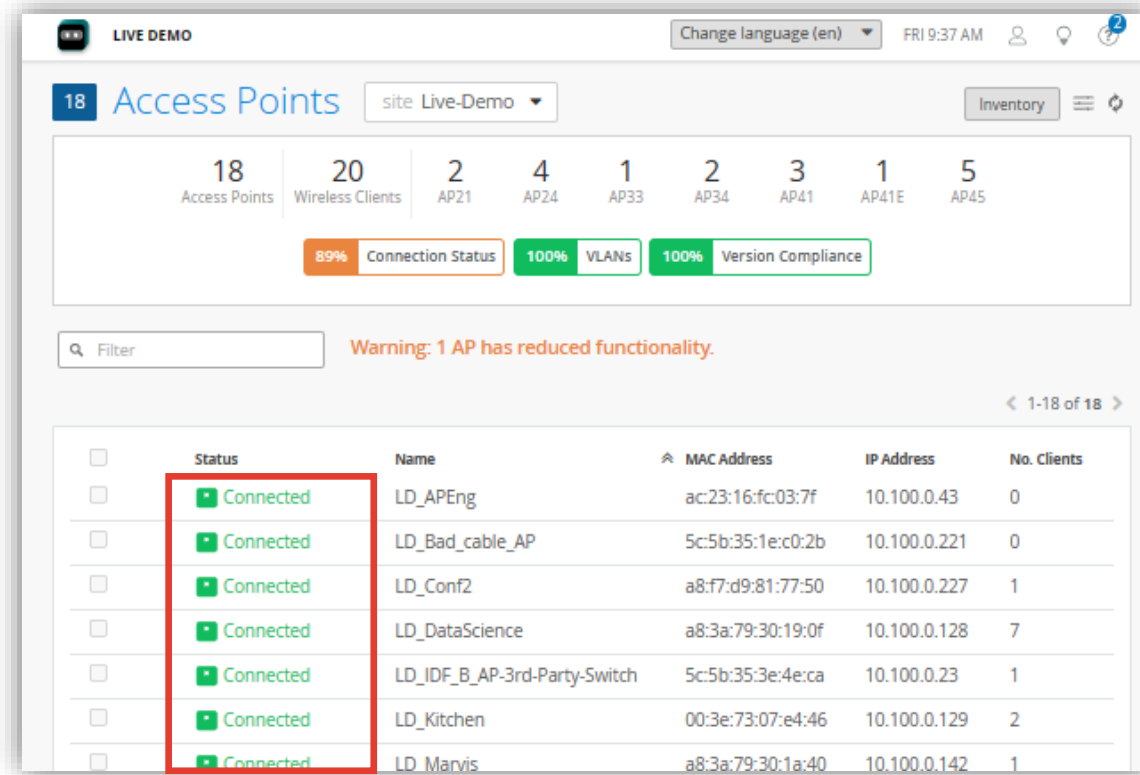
LIVE DEMO

Change language (en)

FRI 9:37 AM

2

18 Access Points

site Live-Demo

Inventory

18 Access Points
20 Wireless Clients
2 AP21
4 AP24
1 AP33
2 AP34
3 AP41
1 AP41E
5 AP45

89% Connection Status
100% VLANs
100% Version Compliance

Filter

Warning: 1 AP has reduced functionality.

1-18 of 18

| | Status | Name | MAC Address | IP Address | No. Clients |
|---|---|---|---|---|---|
| | Connected | LD_APEng | ac:23:16:fc:03:7f | 10.100.0.43 | 0 |
| | Connected | LD_Bad_cable_AP | 5c:5b:35:1e:c0:2b | 10.100.0.221 | 0 |
| | Connected | LD_Conf2 | a8:f7:d9:81:77:50 | 10.100.0.227 | 1 |
| | Connected | LD_DataScience | a8:3a:79:30:19:0f | 10.100.0.128 | 7 |
| | Connected | LD_IDF_B_AP-3rd-Party-Switch | 5c:5b:35:3e:4e:ca | 10.100.0.23 | 1 |
| | Connected | LD_Kitchen | 00:3e:73:07:e4:46 | 10.100.0.129 | 2 |
| | Connected | LD_Marvis | a8:3a:79:30:1a:40 | 10.100.0.142 | 1 |